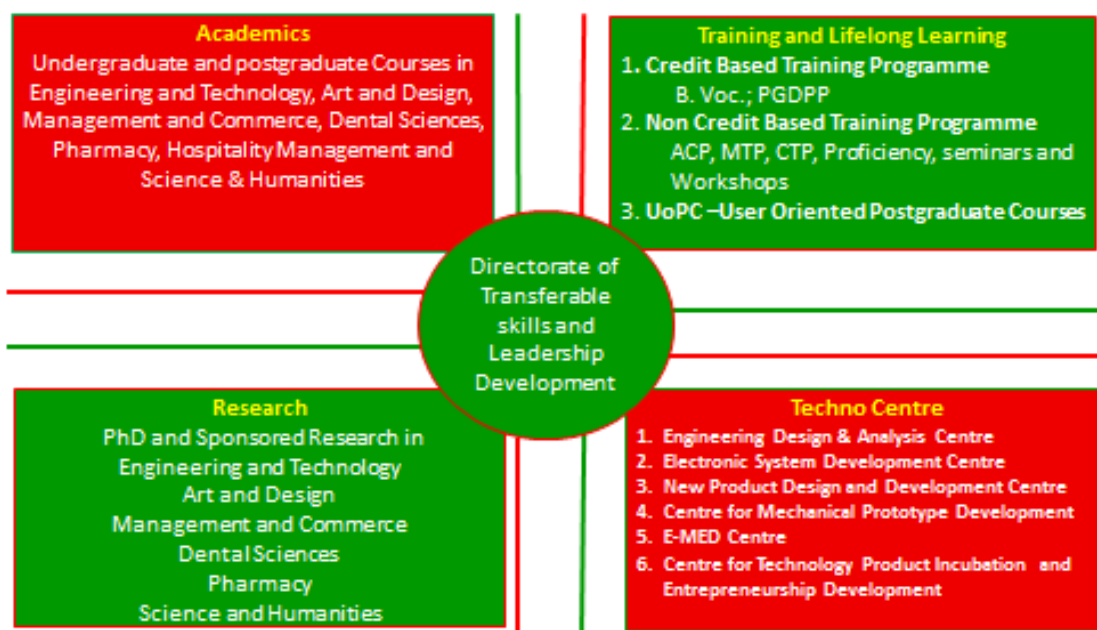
Academics
Undergraduate and postgraduate Courses in Engineering and Technology, Art and Design, Management and Commerce, Dental Sciences, Pharmacy, Hospitality Management and Science & Humanities

Training and Lifelong Learning
1. Credit Based Training Programme
B. Voc.; PGDPP
2. Non Credit Based Training Programme
ACP, MTP, CTP, Proficiency, seminars and Workshops
3. UoPC –User Oriented Postgraduate Courses

Directorate of Transferable skills and Leadership Development

Research
PhD and Sponsored Research in
Engineering and Technology
Art and Design
Management and Commerce
Dental Sciences
Pharmacy
Science and Humanities

Techno Centre
1. Engineering Design & Analysis Centre
2. Electronic System Development Centre
3. New Product Design and Development Centre
4. Centre for Mechanical Prototype Development
5. E-MED Centre
6. Centre for Technology Product Incubation and Entrepreneurship Development